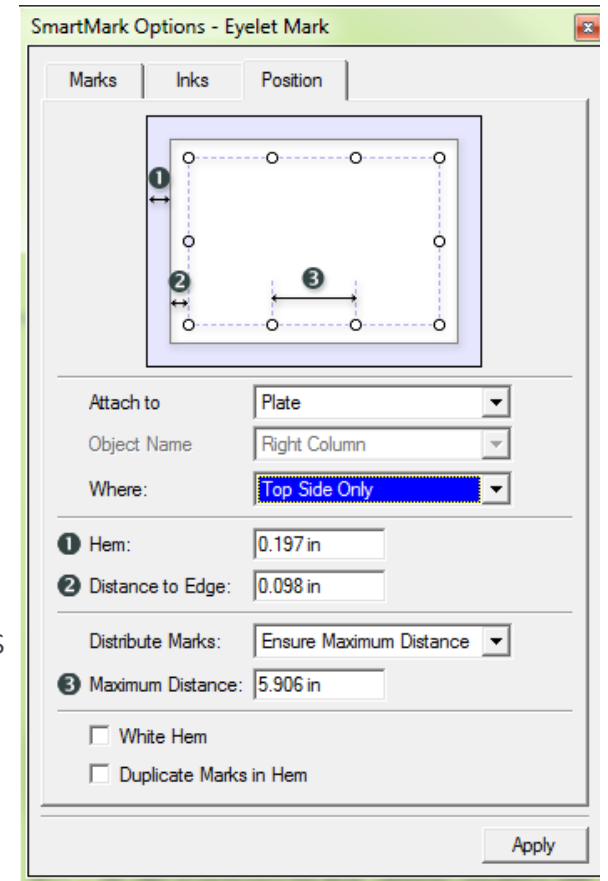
SmartMark Options - Eyelet Mark

Marks | Inks | Position

1
2
3

Attach to | Plate
Object Name | Right Column
Where: | Top Side Only

1 Hem: 0.197 in
2 Distance to Edge: 0.098 in

Distribute Marks: Ensure Maximum Distance
3 Maximum Distance: 5.906 in

White Hem
Duplicate Marks in Hem

Apply